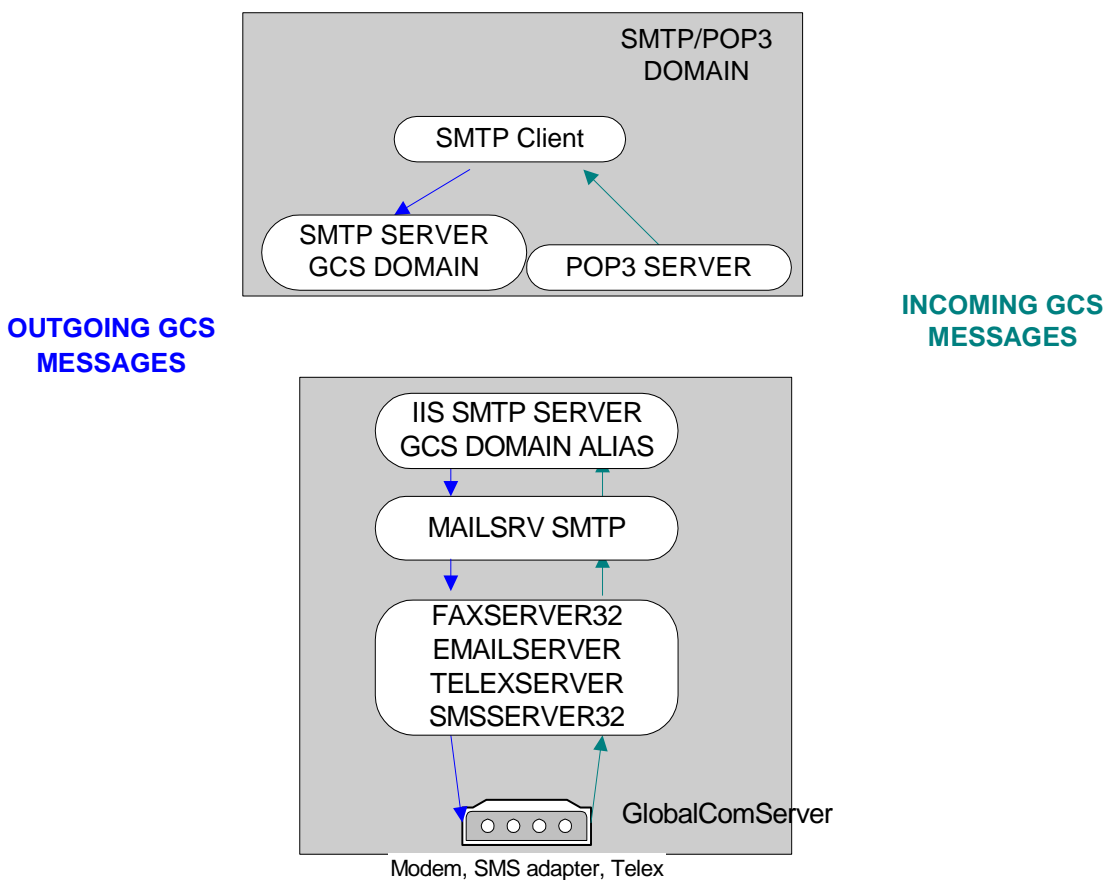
SMTP/POP3 DOMAIN

SMTP Client

SMTP SERVER GCS DOMAIN

POP3 SERVER

OUTGOING GCS MESSAGES

INCOMING GCS MESSAGES

IIS SMTP SERVER GCS DOMAIN ALIAS

MAILSRV SMTP

FAXSERVER32
EMAILSERVER
TELEXSERVER
SMSSERVER32

GlobalComServer

Modem, SMS adapter, Telex